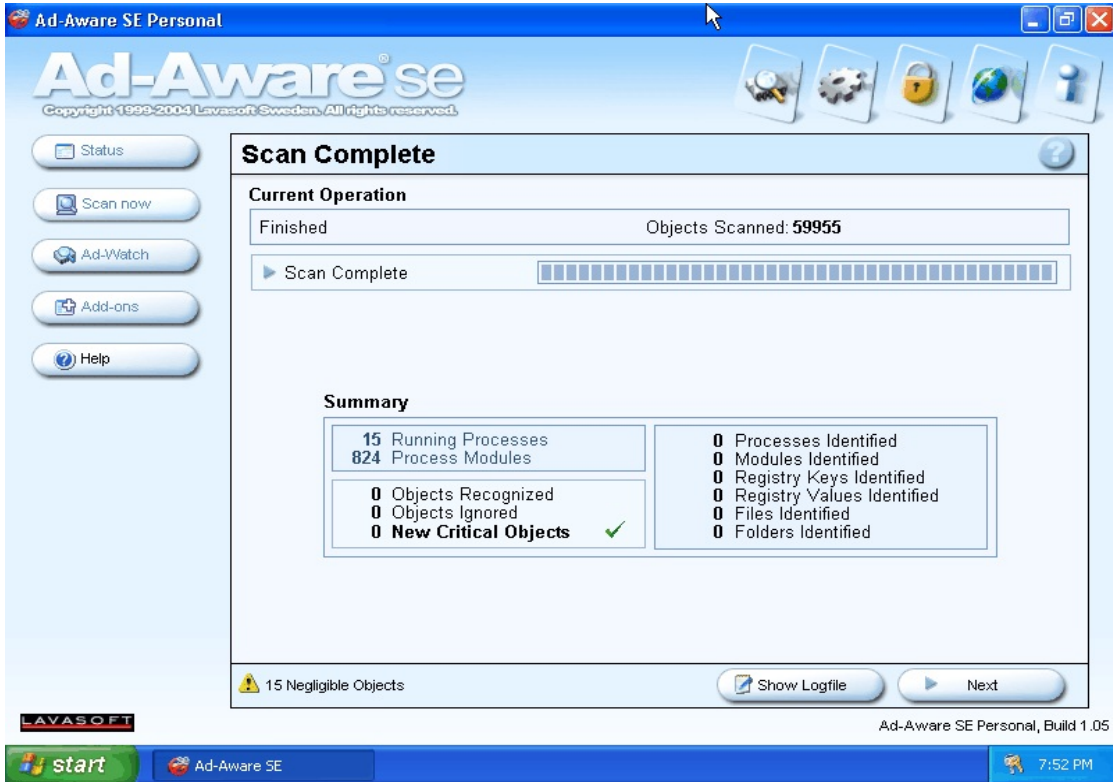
Ad-Aware SE Personal

Ad-Aware se

Copyright 1999-2004 Lavasoft Sweden. All rights reserved.

Status

Scan now

Ad-Watch

Add-ons

Help

Scan Complete

Current Operation

Finished

Objects Scanned: 59955

Scan Complete

Summary

15 Running Processes
824 Process Modules

0 Objects Recognized
0 Objects Ignored
0 New Critical Objects

0 Processes Identified
0 Modules Identified
0 Registry Keys Identified
0 Registry Values Identified
0 Files Identified
0 Folders Identified

15 Negligible Objects

Show Logfile

Next

LAVASOFT

Ad-Aware SE Personal, Build 1.05

start

Ad-Aware SE

7:52 PM